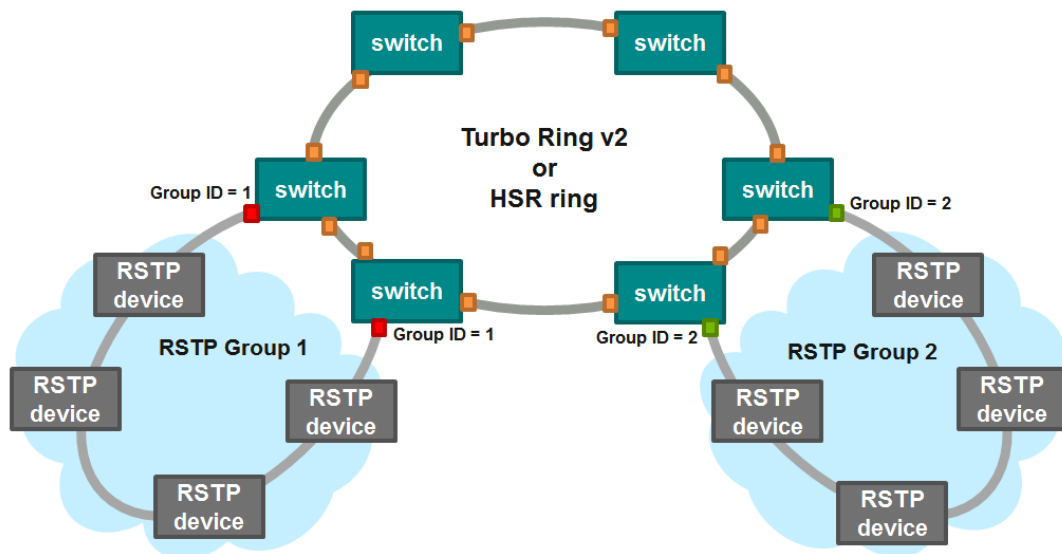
switch

switch

Turbo Ring v2
or
HSR ring

Group ID = 1

switch

switch

Group ID = 2

switch

switch

Group ID = 1

Group ID = 2

RSTP device

RSTP Group 1

RSTP device

RSTP device

RSTP device

RSTP device

RSTP Group 2

RSTP device

RSTP device

RSTP device